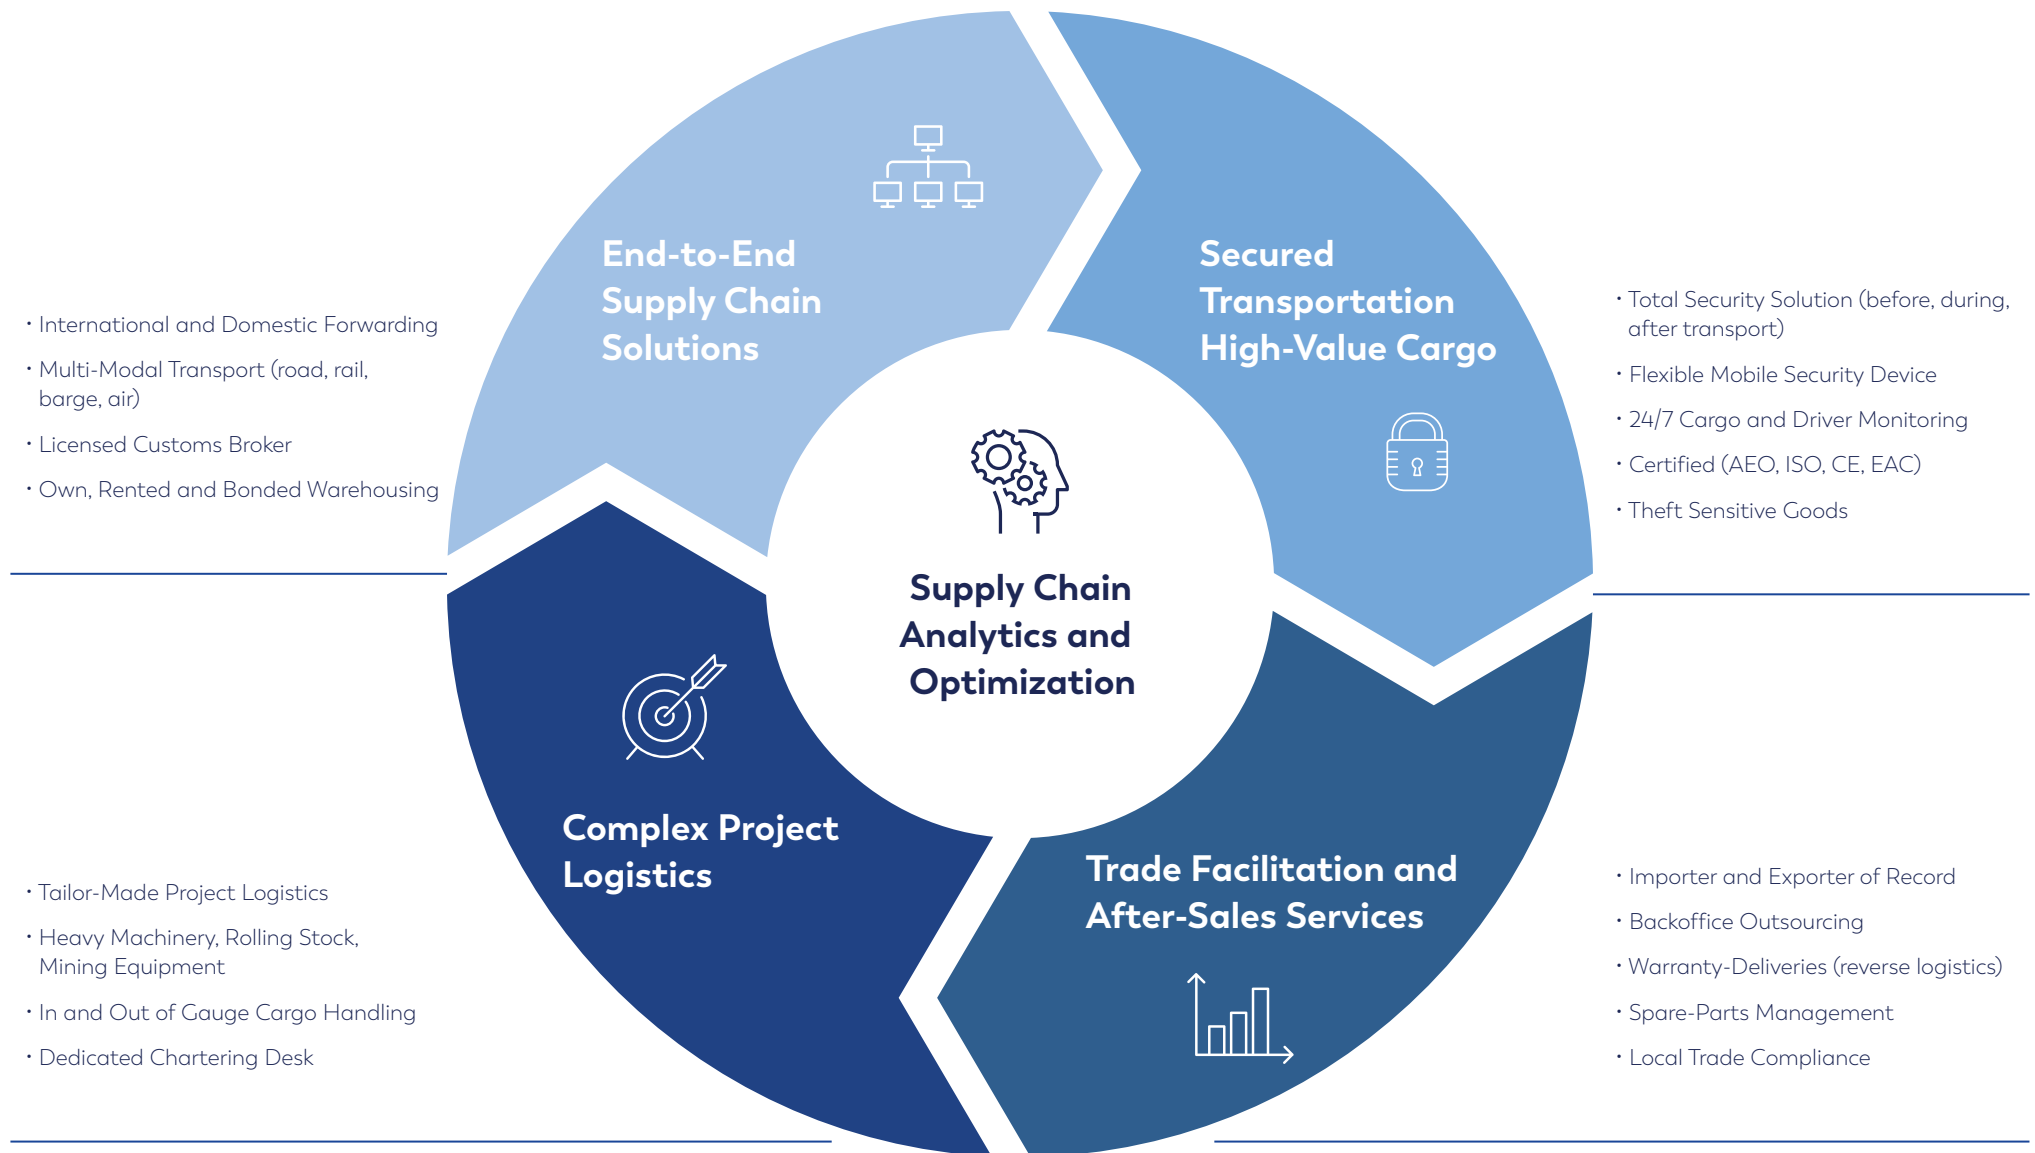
• International and Domestic Forwarding
• Multi-Modal Transport (road, rail, barge, air)
• Licensed Customs Broker
• Own, Rented and Bonded Warehousing

End-to-End Supply Chain Solutions

Secured Transportation High-Value Cargo

• Total Security Solution (before, during, after transport)
• Flexible Mobile Security Device
• 24/7 Cargo and Driver Monitoring
• Certified (AEO, ISO, CE, EAC)
• Theft Sensitive Goods

Supply Chain Analytics and Optimization

Complex Project Logistics

• Tailor-Made Project Logistics
• Heavy Machinery, Rolling Stock, Mining Equipment
• In and Out of Gauge Cargo Handling
• Dedicated Chartering Desk

Trade Facilitation and After-Sales Services

• Importer and Exporter of Record
• Backoffice Outsourcing
• Warranty-Deliveries (reverse logistics)
• Spare-Parts Management
• Local Trade Compliance